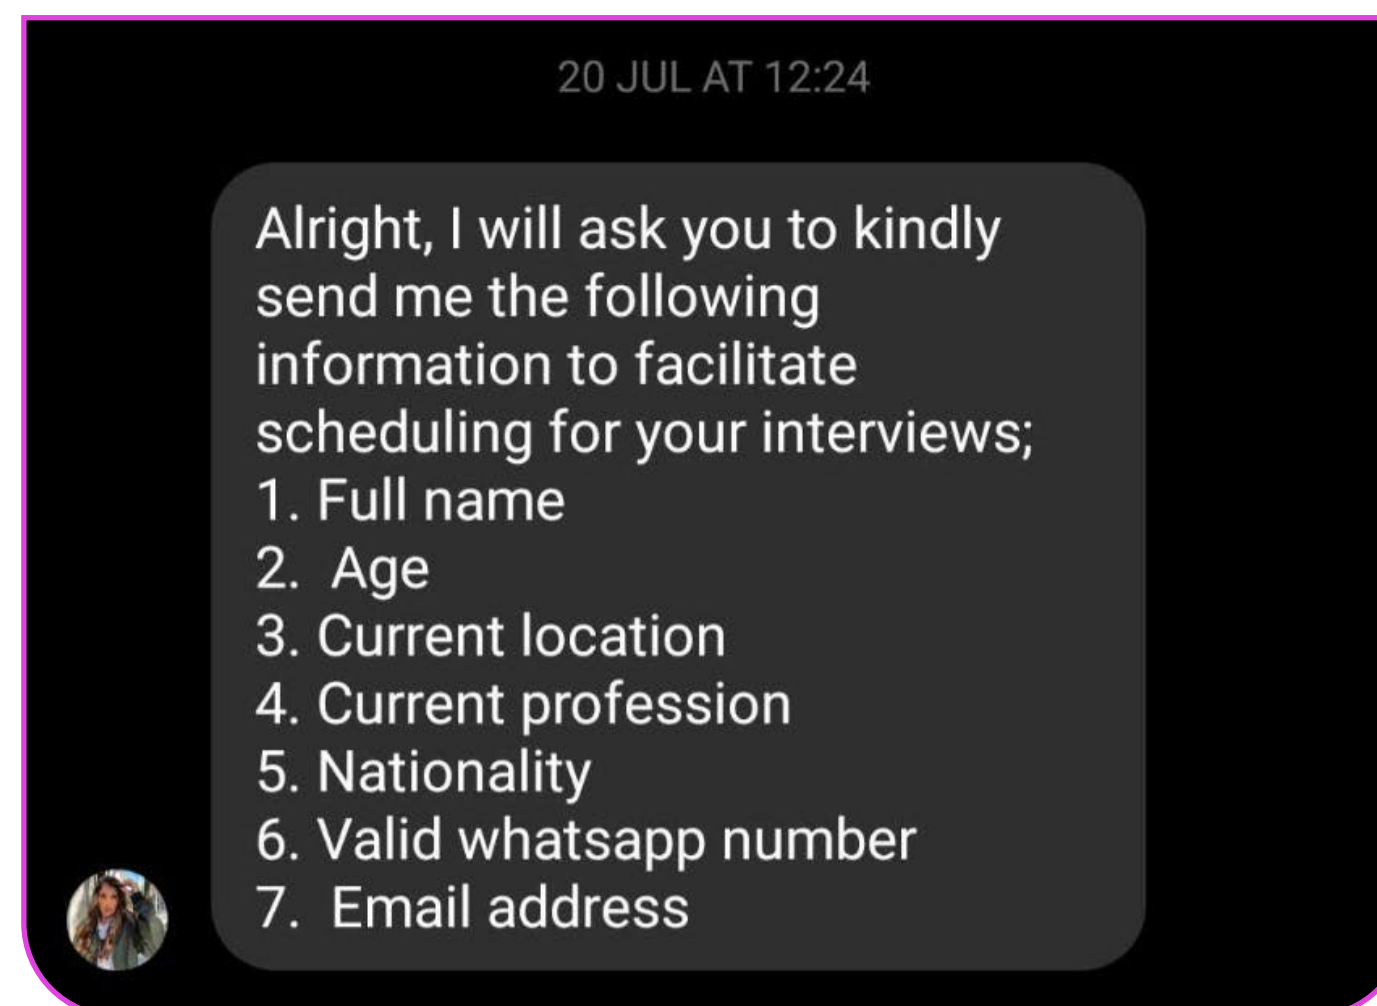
20 JUL AT 12:24

Alright, I will ask you to kindly send me the following information to facilitate scheduling for your interviews;
1. Full name
2. Age
3. Current location
4. Current profession
5. Nationality
6. Valid whatsapp number
7. Email address